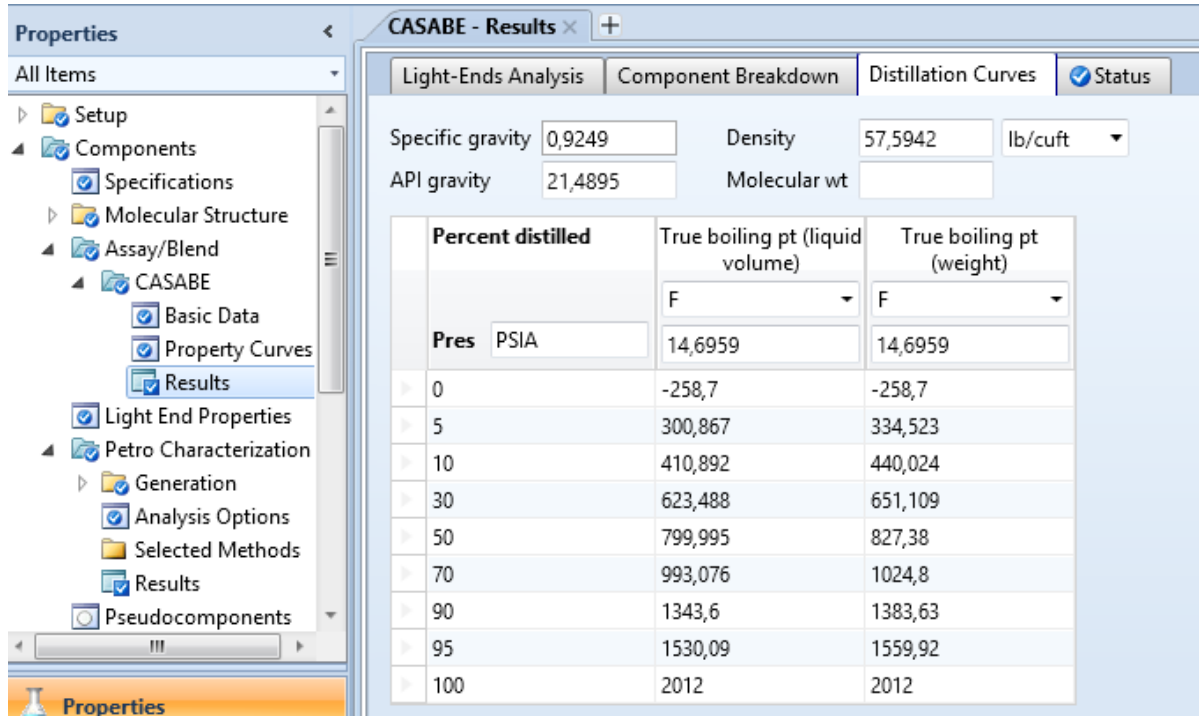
Properties
All Items
Setup
Components
Specifications
Molecular Structure
Assay/Blend
CASABE
Basic Data
Property Curves
Results
Light End Properties
Petro Characterization
Generation
Analysis Options
Selected Methods
Results
Pseudocomponents
Properties

CASABE - Results ×

Light-Ends Analysis | Component Breakdown | Distillation Curves | Status

Specific gravity 0,9249
API gravity 21,4895
Density 57,5942 lb/cuft
Molecular wt

| Percent distilled | True boiling pt (liquid volume) | True boiling pt (weight) |
|---|---|---|
| | F | F |
| Pres PSIA | 14,6959 | 14,6959 |
| 0 | -258,7 | -258,7 |
| 5 | 300,867 | 334,523 |
| 10 | 410,892 | 440,024 |
| 30 | 623,488 | 651,109 |
| 50 | 799,995 | 827,38 |
| 70 | 993,076 | 1024,8 |
| 90 | 1343,6 | 1383,63 |
| 95 | 1530,09 | 1559,92 |
| 100 | 2012 | 2012 |